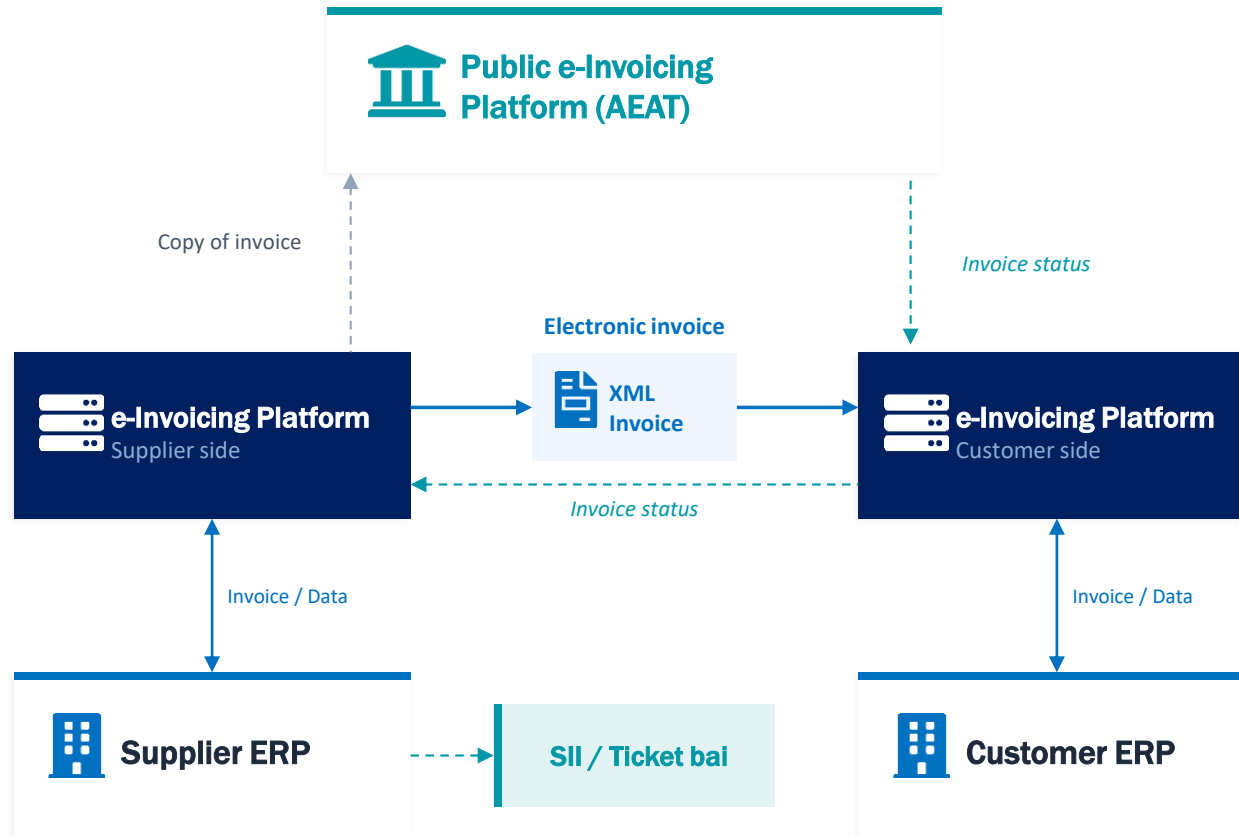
Public e-Invoicing Platform (AEAT)

Copy of invoice

Invoice status

Electronic invoice

e-Invoicing Platform
Supplier side

XML Invoice

e-Invoicing Platform
Customer side

Invoice status

Invoice / Data

Invoice / Data

Supplier ERP

SII / Ticket bai

Customer ERP